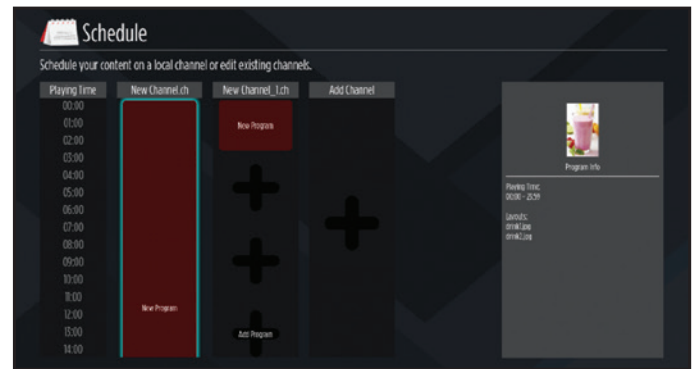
Schedule

Schedule your content on a local channel or edit existing channels.

Playing Time
00:00
01:00
02:00
03:00
04:00
05:00
06:00
07:00
08:00
09:00
10:00
11:00
12:00
13:00
14:00

New Channel.ch
New Program

New Channel_1.ch
New Program
Add Program

Add Channel

Program Info

Playing Time:
00:00 - 23:59

Layouts:
drink1.jpg
drink2.jpg